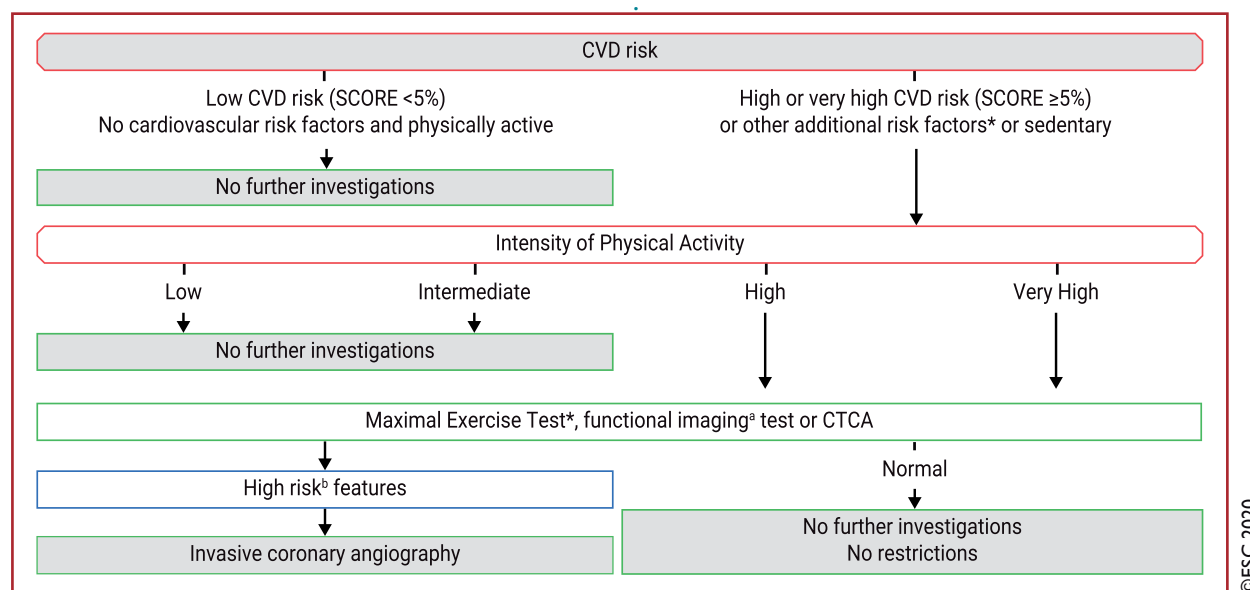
CVD risk

Low CVD risk (SCORE <5%)
No cardiovascular risk factors and physically active

High or very high CVD risk (SCORE ≥5%)
or other additional risk factors* or sedentary

No further investigations

Intensity of Physical Activity

Low

Intermediate

High

Very High

No further investigations

Maximal Exercise Test*, functional imaging$^{a}$ test or CTCA

High risk$^{b}$ features

Normal

Invasive coronary angiography

No further investigations
No restrictions

©ESC 2020